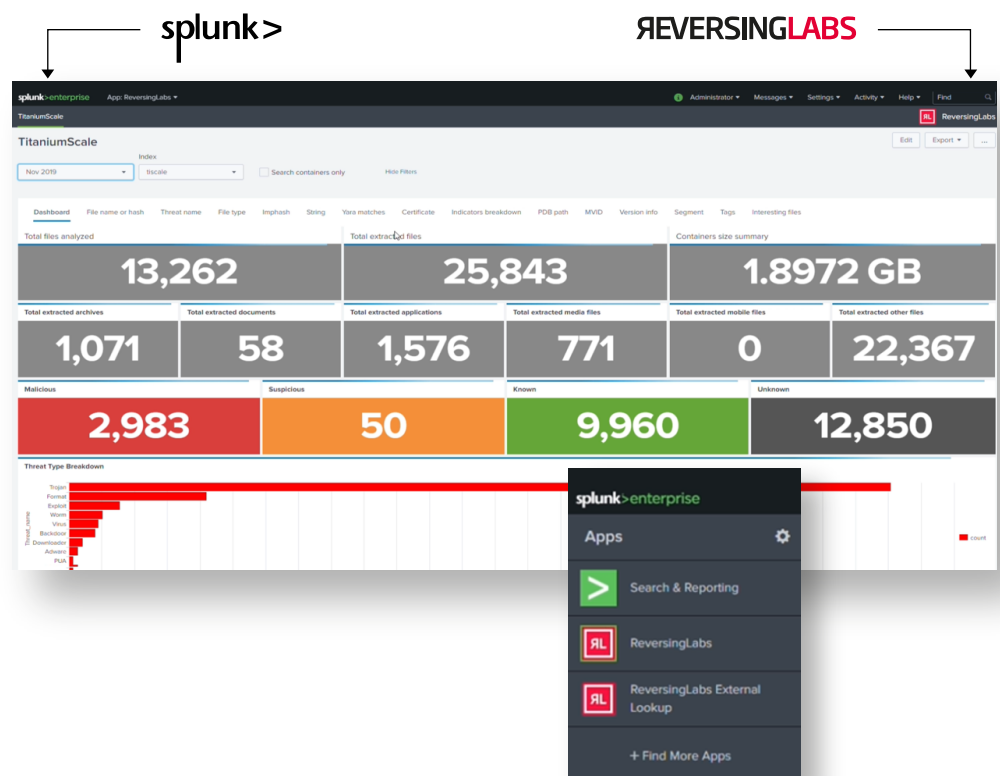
splunk>

REVERSINGLABS

splunk>enterprise App: ReversingLabs ▾ Administrator ▾ Messages ▾ Settings ▾ Activity ▾ Help ▾ Find

TitaniumScale ReversingLabs

TitaniumScale

Edit Export ▾ ...

Index

Nov 2019 ▾ tiscale ▾ Search containers only Hide Filters

Dashboard File name or hash Threat name File type Imphash String Yara matches Certificate Indicators breakdown PDB path MVID Version info Segment Tags Interesting files

Total files analyzed

13,262

Total extracted files

25,843

Containers size summary

1.8972 GB

Total extracted archives

1,071

Total extracted documents

58

Total extracted applications

1,576

Total extracted media files

771

Total extracted mobile files

0

Total extracted other files

22,367

Malicious

2,983

Suspicious

50

Known

9,960

Unknown

12,850

Threat Type Breakdown

Trojan
Format
Exploit
Worm
Virus
Backdoor
Downloader
Adware
PUA

Threat_name

count

splunk>enterprise

Apps

Search & Reporting

ReversingLabs

ReversingLabs External Lookup

+ Find More Apps